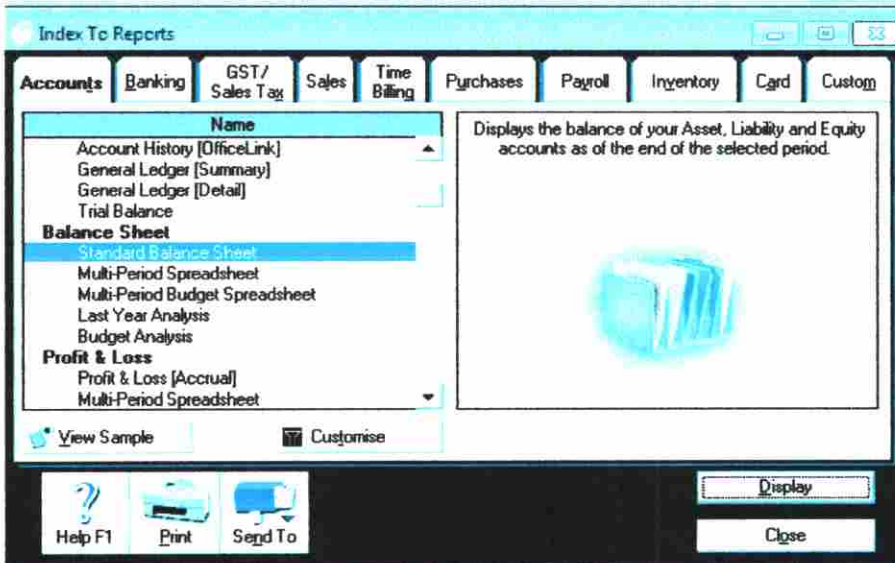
Index To Reports

Accounts | Banking | GST/ Sales Tax | Sales | Time Billing | Purchases | Payroll | Inventory | Card | Custom

Name
Account History [OfficeLink]
General Ledger [Summary]
General Ledger [Detail]
Trial Balance
Balance Sheet
Standard Balance Sheet
Multi-Period Spreadsheet
Multi-Period Budget Spreadsheet
Last Year Analysis
Budget Analysis
Profit & Loss
Profit & Loss [Accrual]
Multi-Period Spreadsheet

Displays the balance of your Asset, Liability and Equity accounts as of the end of the selected period.

View Sample
Customise

Help F1
Print
Send To

Display
Close